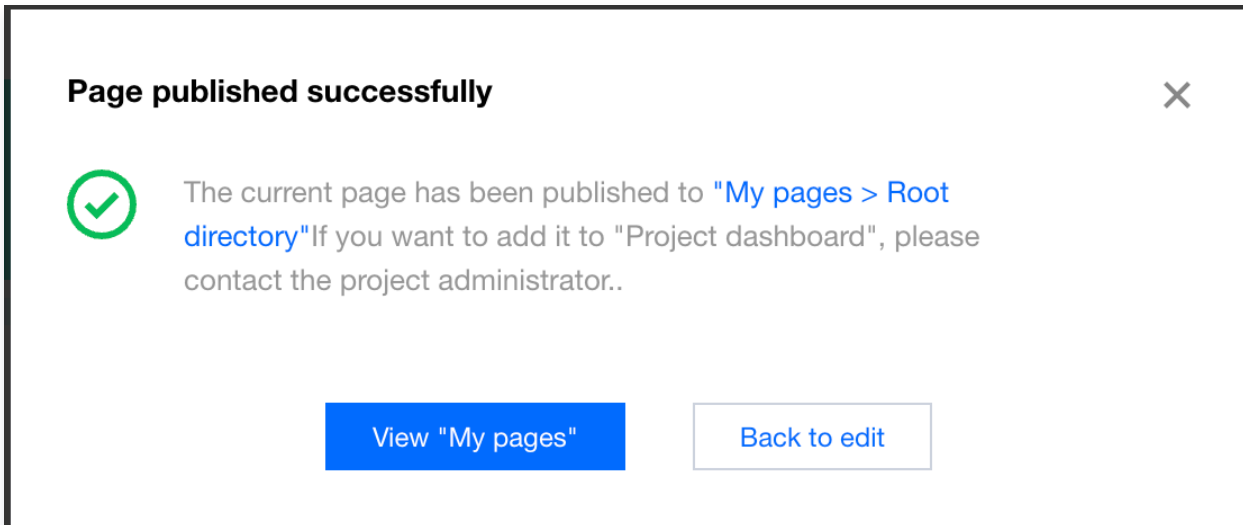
Page published successfully

×

The current page has been published to "My pages > Root directory"If you want to add it to "Project dashboard", please contact the project administrator..

View "My pages"

Back to edit